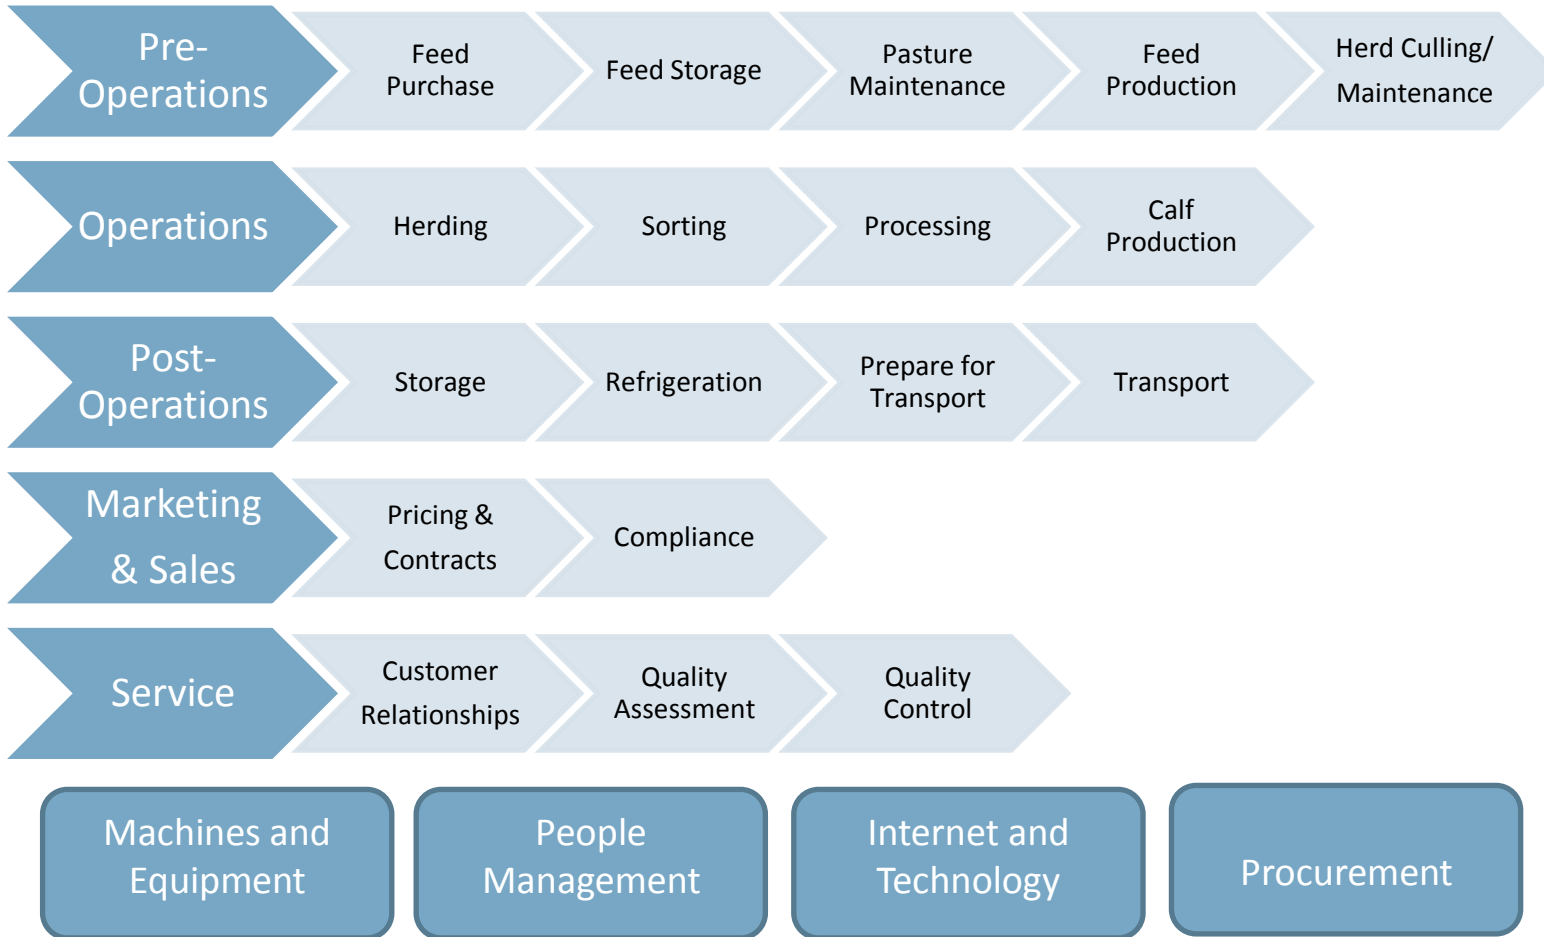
Pre-Operations

Feed Purchase

Feed Storage

Pasture Maintenance

Feed Production

Herd Culling/ Maintenance

Operations

Herding

Sorting

Processing

Calf Production

Post-Operations

Storage

Refrigeration

Prepare for Transport

Transport

Marketing & Sales

Pricing & Contracts

Compliance

Service

Customer Relationships

Quality Assessment

Quality Control

Machines and Equipment

People Management

Internet and Technology

Procurement